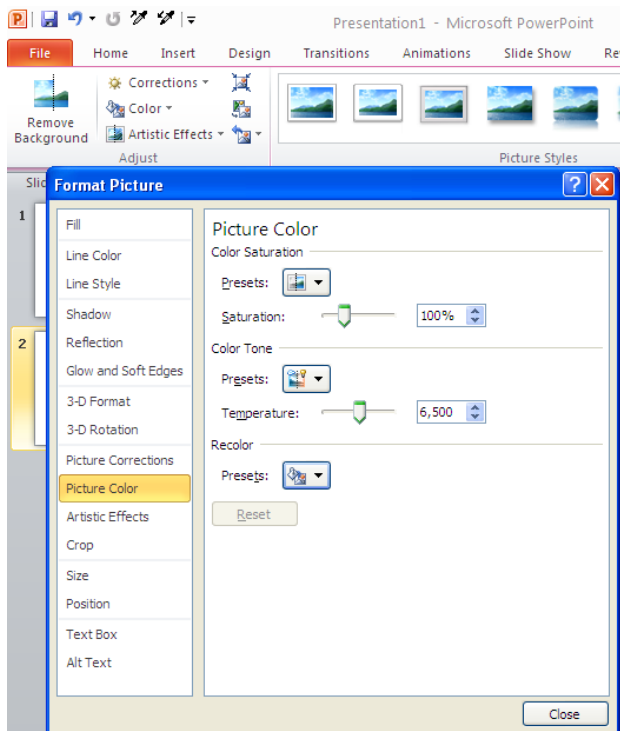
Presentation1 - Microsoft PowerPoint

File
Home
Insert
Design
Transitions
Animations
Slide Show
Re

Remove Background
Corrections ▾
Color ▾
Artistic Effects ▾
Adjust
Picture Styles

Slic
1
2

Format Picture

Fill
Line Color
Line Style
Shadow
Reflection
Glow and Soft Edges
3-D Format
3-D Rotation
Picture Corrections
Picture Color
Artistic Effects
Crop
Size
Position
Text Box
Alt Text

Picture Color
Color Saturation
Presets:
Saturation:
100%
Color Tone
Presets:
Temperature:
6,500
Recolor
Presets:
Reset

Close